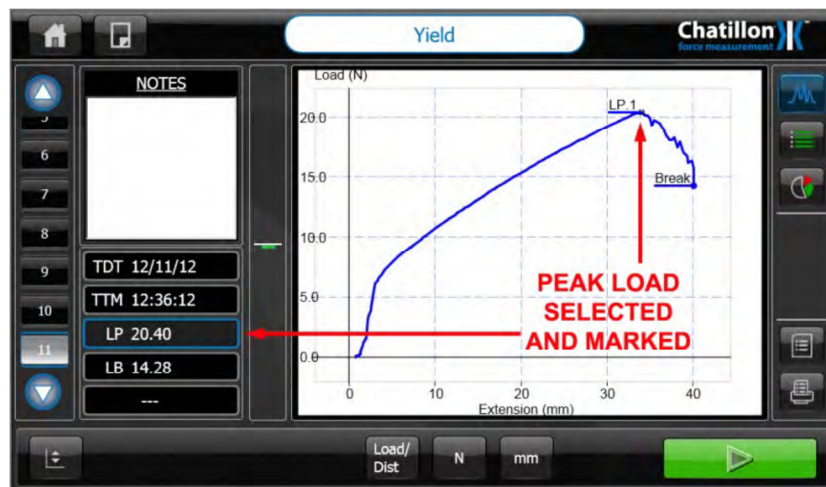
Yield

Chatillon
force measurement

NOTES

5
6
7
8
9
10
11

TDT 12/11/12
TTM 12:36:12
LP 20.40
LB 14.28
---

Load (N)
20.0
15.0
10.0
5.0
0.0
0
10
20
30
40
Extension (mm)

LP.1
Break

PEAK LOAD SELECTED AND MARKED

Load/ Dist
N
mm